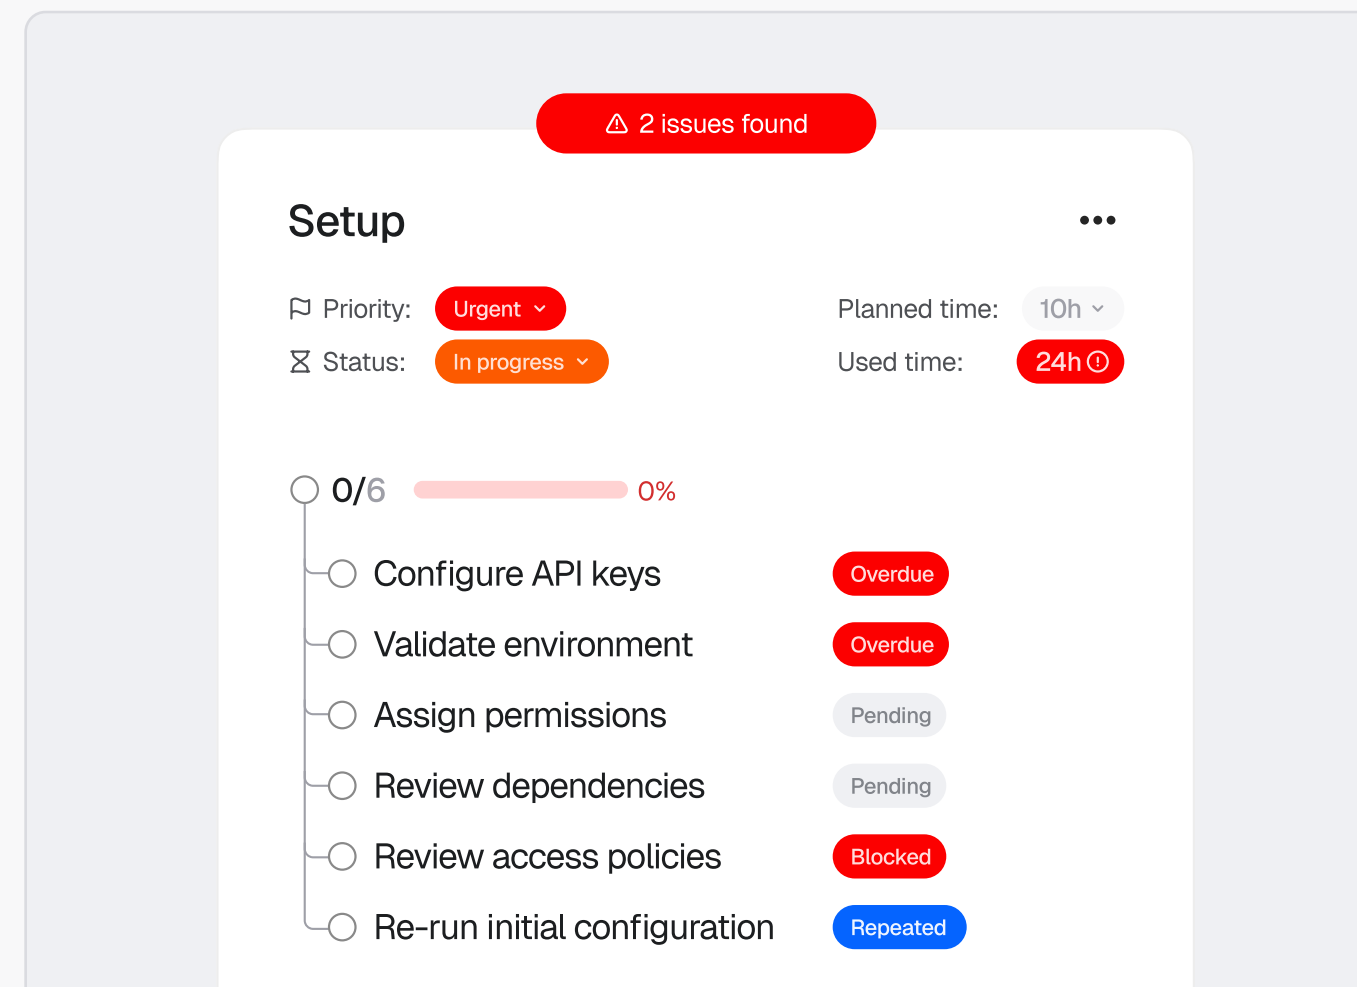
2 issues found

Setup

•••

Priority: Urgent

Status: In progress

Planned time: 10h

Used time: 24h

0/6 0%

Configure API keys Overdue

Validate environment Overdue

Assign permissions Pending

Review dependencies Pending

Review access policies Blocked

Re-run initial configuration Repeated